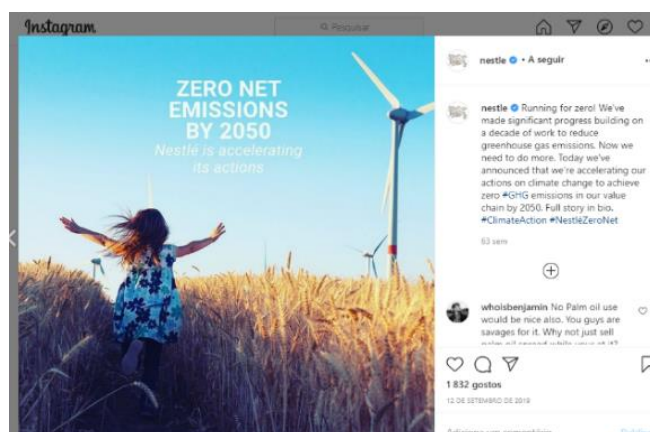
Instagram
Pesquisar

ZERO NET EMISSIONS BY 2050
Nestlé is accelerating its actions

nestle • A seguir

nestle Running for zero! We've made significant progress building on a decade of work to reduce greenhouse gas emissions. Now we need to do more. Today we've announced that we're accelerating our actions on climate change to achieve zero #GHG emissions in our value chain by 2050. Full story in bio. #ClimateAction #NestléZeroNet

53 sem

whoisbenjamin No Palm oil use would be nice also. You guys are savages for it. Why not just sell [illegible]

1 832 gostos
12 DE SETEMBRO DE 2019

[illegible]